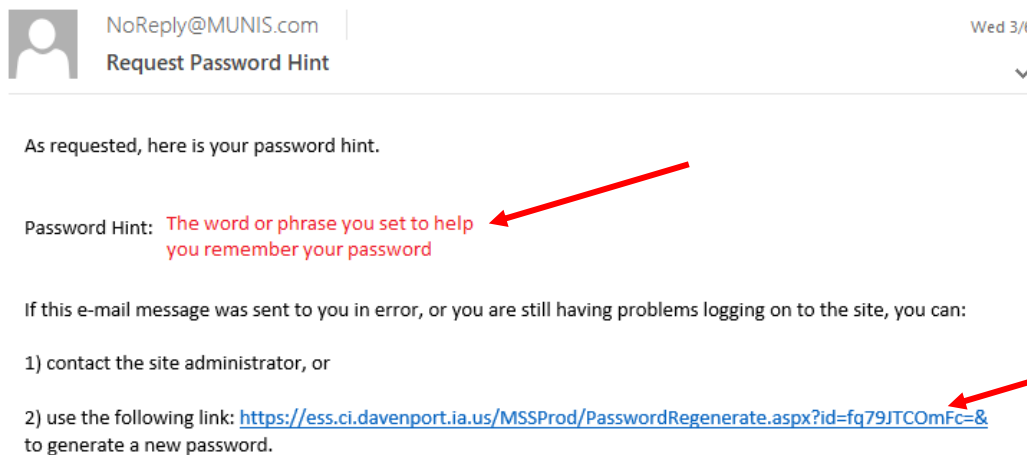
NoReply@MUNIS.com

Wed 3/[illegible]

Request Password Hint

As requested, here is your password hint.

Password Hint: The word or phrase you set to help you remember your password

If this e-mail message was sent to you in error, or you are still having problems logging on to the site, you can:

1) contact the site administrator, or

2) use the following link: https://ess.ci.davenport.ia.us/MSSProd/PasswordRegenerate.aspx?id=fq79JTCOmFc=& to generate a new password.